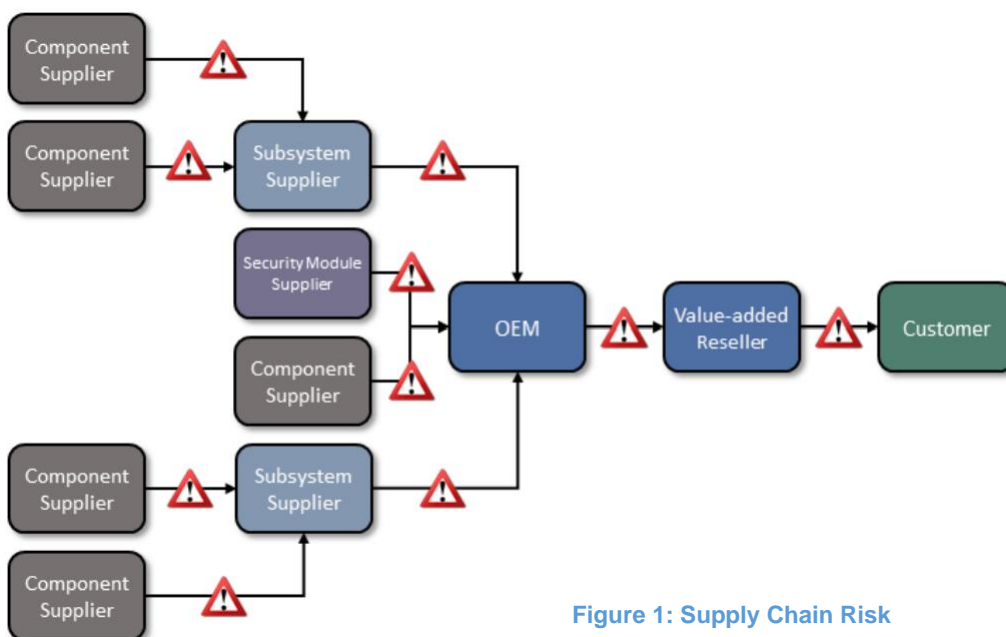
Component Supplier

Component Supplier

Subsystem Supplier

Security Module Supplier

OEM

Value-added Reseller

Customer

Component Supplier

Component Supplier

Subsystem Supplier

Component Supplier

Figure 1: Supply Chain Risk